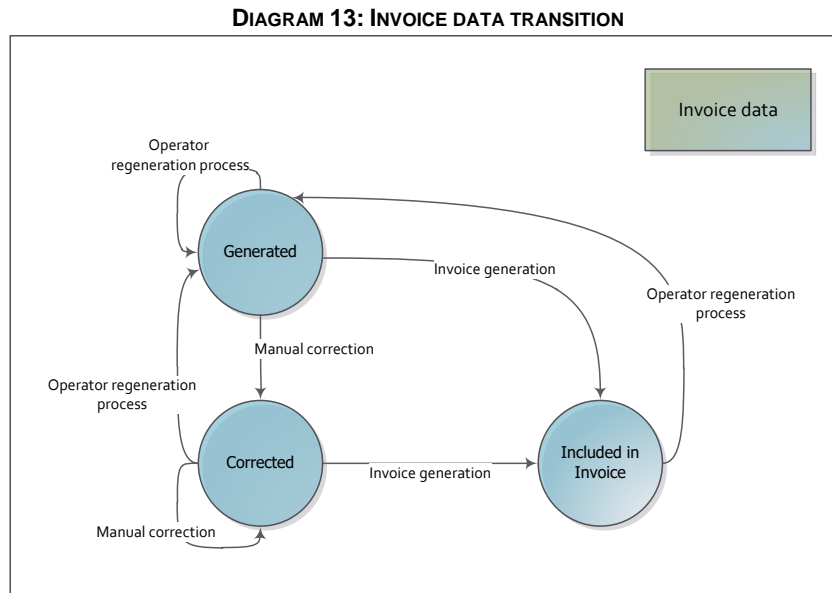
DIAGRAM 13: INVOICE DATA TRANSITION

Invoice data

Operator regeneration process

Generated

Invoice generation

Operator regeneration process

Manual correction

Operator regeneration process

Corrected

Invoice generation

Included in Invoice

Manual correction